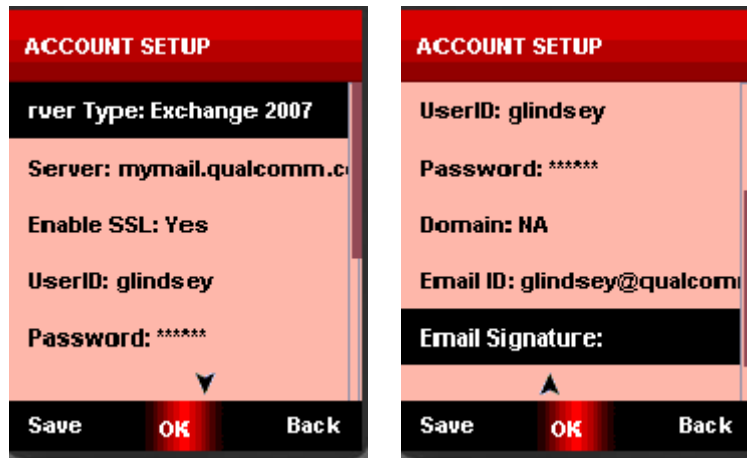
ACCOUNT SETUP

rver Type: Exchange 2007

Server: mymail.qualcomm.c

Enable SSL: Yes

UserID: glindsey

Password: ******

Save OK Back

ACCOUNT SETUP

UserID: glindsey

Password: ******

Domain: NA

Email ID: glindsey@qualcom

Email Signature:

Save OK Back